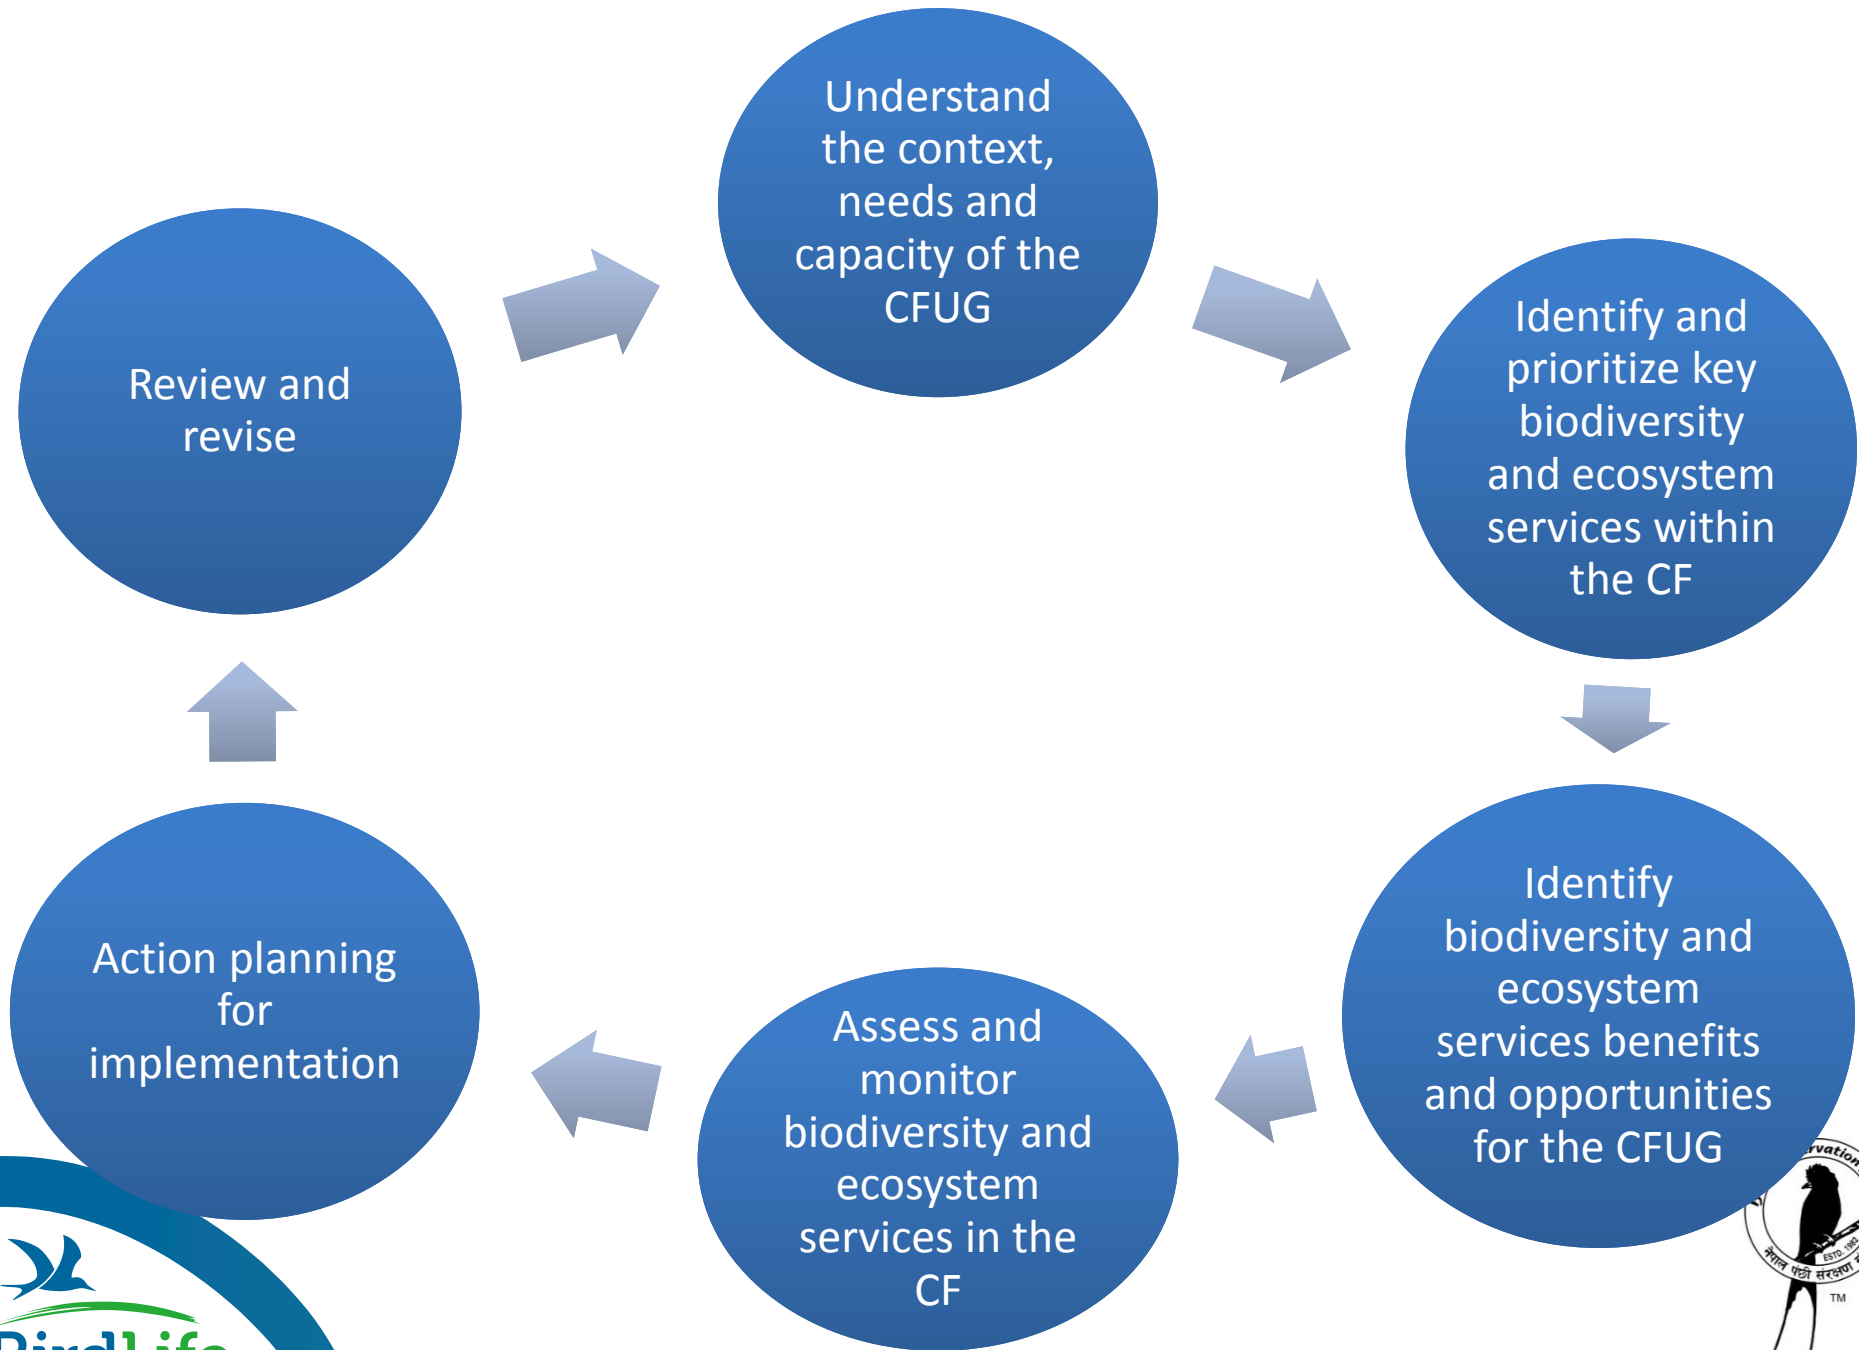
Understand the context, needs and capacity of the CFUG

Identify and prioritize key biodiversity and ecosystem services within the CF

Identify biodiversity and ecosystem services benefits and opportunities for the CFUG

Assess and monitor biodiversity and ecosystem services in the CF

Action planning for implementation

Review and revise

BirdLife

rvation

ESTD. 1982

नेपाल पंक्षी संरक्षण

TM